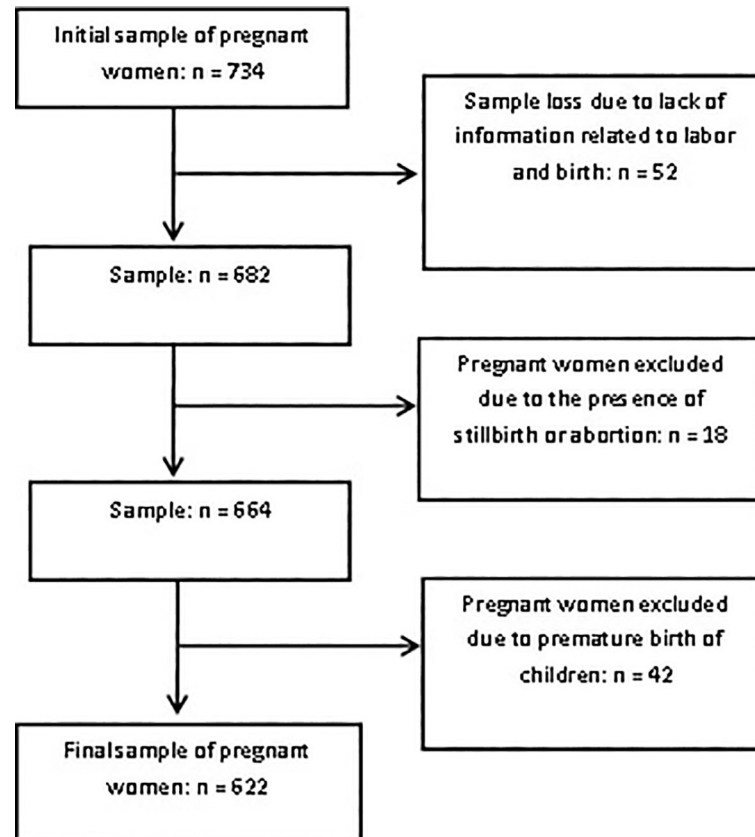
Initial sample of pregnant women: n = 734

Sample loss due to lack of information related to labor and birth: n = 52

Sample: n = 682

Pregnant women excluded due to the presence of stillbirth or abortion: n = 18

Sample: n = 664

Pregnant women excluded due to premature birth of children: n = 42

Final sample of pregnant women: n = 622